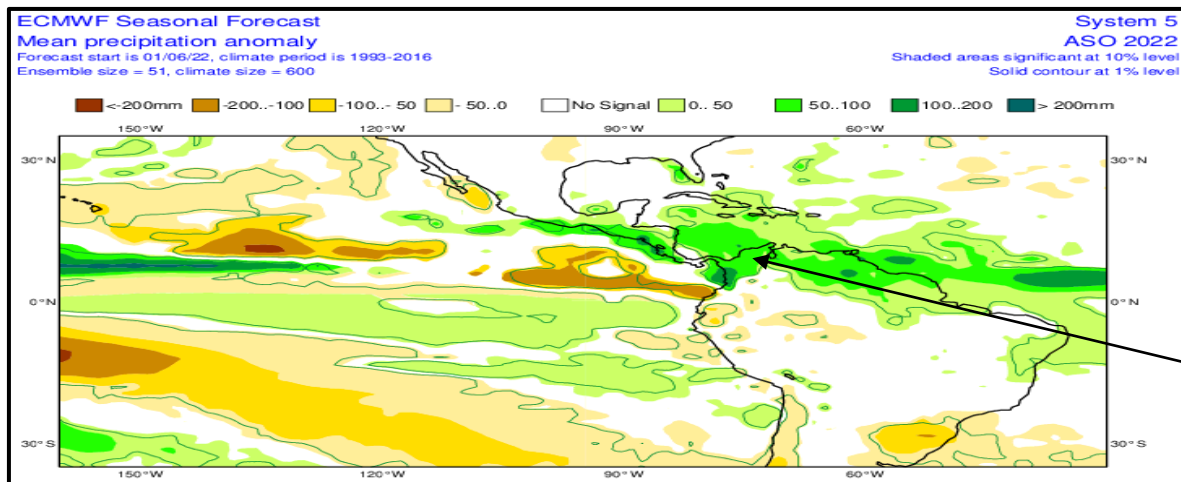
ECMWF Seasonal Forecast
Mean precipitation anomaly
Forecast start is 01/06/22, climate period is 1993-2016
Ensemble size = 51, climate size = 600

System 5
ASO 2022
Shaded areas significant at 10% level
Solid contour at 1% level

<-200mm | -200..-100 | -100..- 50 | - 50..0 | No Signal | 0.. 50 | 50..100 | 100..200 | > 200mm

150°W 120°W 90°W 60°W
30°N
0°N
30°S
30°N
0°N
30°S
150°W 120°W 90°W 60°W